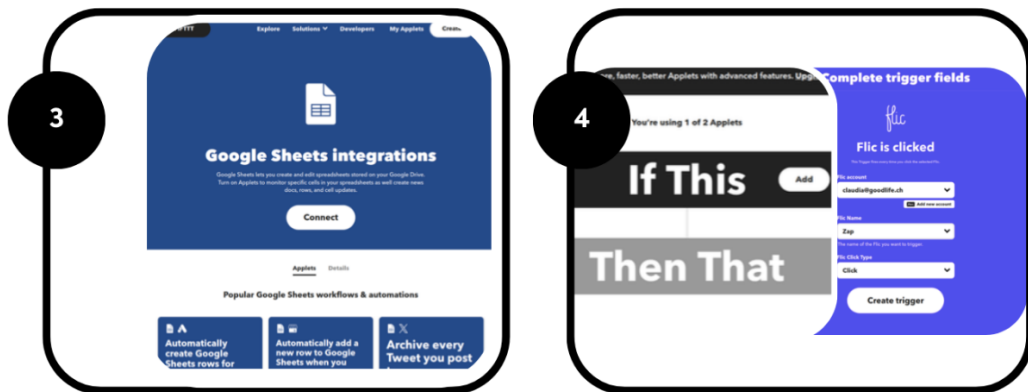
3

IFTTT Explore Solutions Developers My Applets Create

Google Sheets integrations

Google Sheets lets you create and edit spreadsheets stored on your Google Drive. Turn on Applets to monitor specific cells in your spreadsheets as well create new docs, rows, and cell updates.

Connect

Applets Details

Popular Google Sheets workflows & automations

Automatically create Google Sheets rows for

Automatically add a new row to Google Sheets when you

Archive every Tweet you post

4

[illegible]re, faster, better Applets with advanced features. Upg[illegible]

You're using 1 of 2 Applets

If This Add

Then That

Complete trigger fields

flic

Flic is clicked

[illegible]

Flic account

claudia@goodlife.ch

Add new account

Flic Name

Zap

The name of the Flic you want to trigger.

Flic Click Type

Click

Create trigger